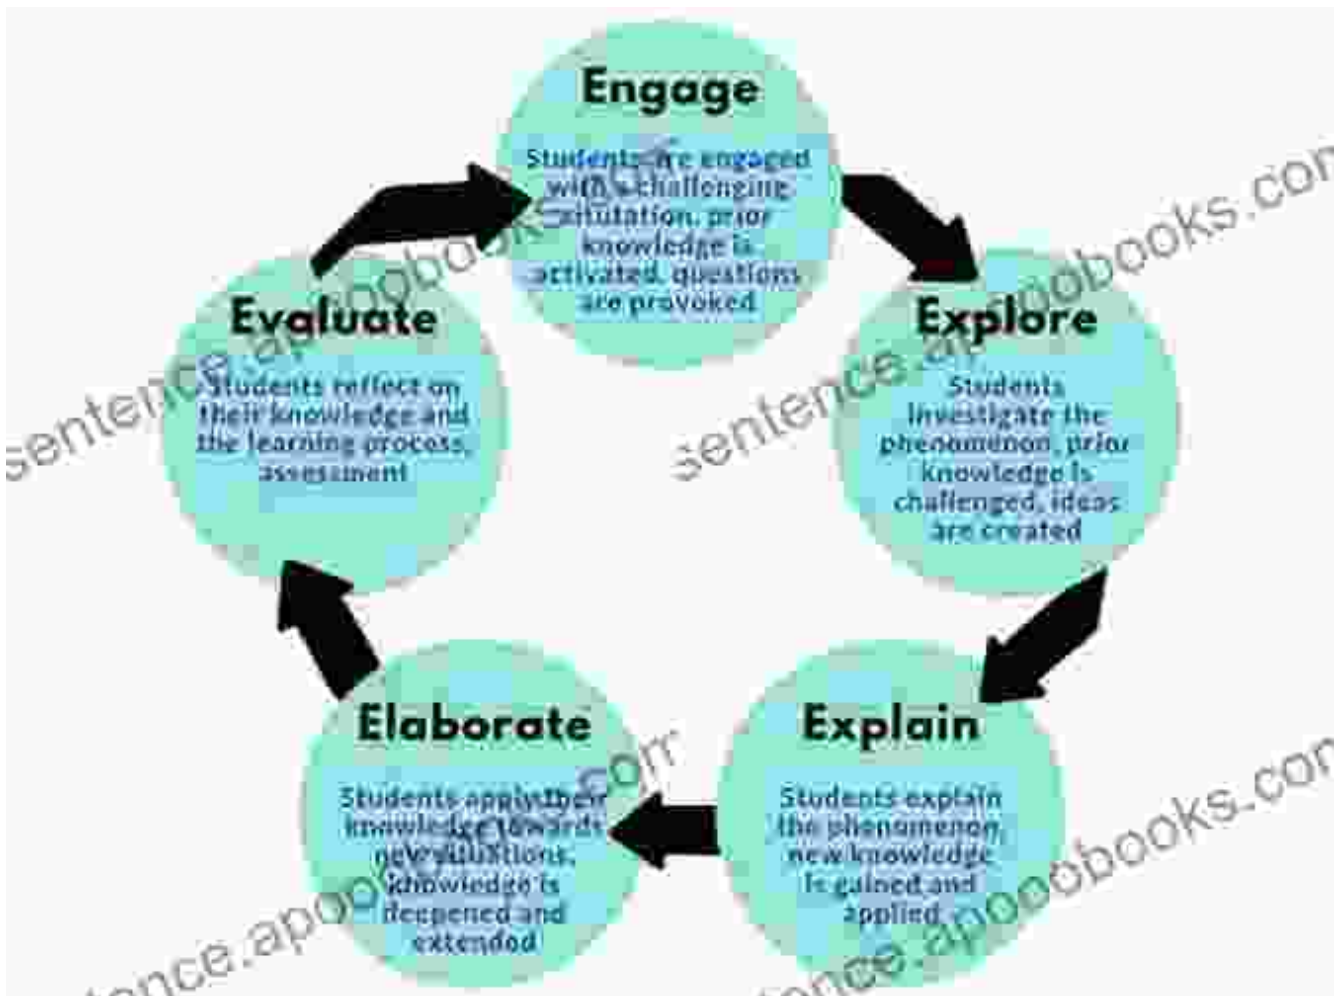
Engage

Students are engaged with a challenging situtation, prior knowledge is activated, questions are provoked

Explore

Students investigate the phenomenon, prior knowledge is challenged, ideas are created

Explain

Students explain the phenomenon, new knowledge is gained and applied

Elaborate

Students apply their knowledge towards new situations, knowledge is deepened and extended

Evaluate

Students reflect on their knowledge and the learning process, assessment

sentence.apoobooks.com

sentence.apoobooks.com

sentence.apoobooks.com

sentence.apoobooks.com